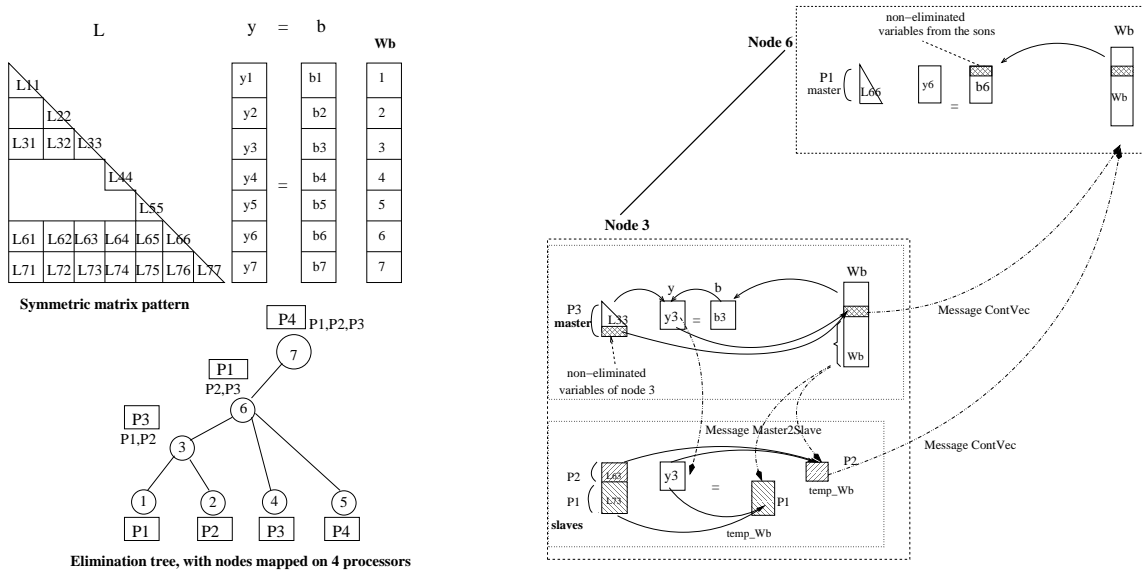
L y = b Wb

L11
L22
L31 L32 L33
L44
L55
L61 L62 L63 L64 L65 L66
L71 L72 L73 L74 L75 L76 L77

y1 y2 y3 y4 y5 y6 y7

=

b1 b2 b3 b4 b5 b6 b7

1 2 3 4 5 6 7

Symmetric matrix pattern

P4 P1,P2,P3
7
P1
P2,P3
6
P3
P1,P2
3
1 2 4 5
P1 P2 P3 P4

Elimination tree, with nodes mapped on 4 processors

Node 6

non−eliminated variables from the sons

Wb

P1 master L66 y6 = b6 Wb

Node 3

y b Wb

P3 master L33 y3 = b3

Message ContVec

non−eliminated variables of node 3

Wb

Message Master2Slave

Message ContVec

P2 L63
P1 L73
slaves

y3 = P1 P2

temp_Wb

temp_Wb